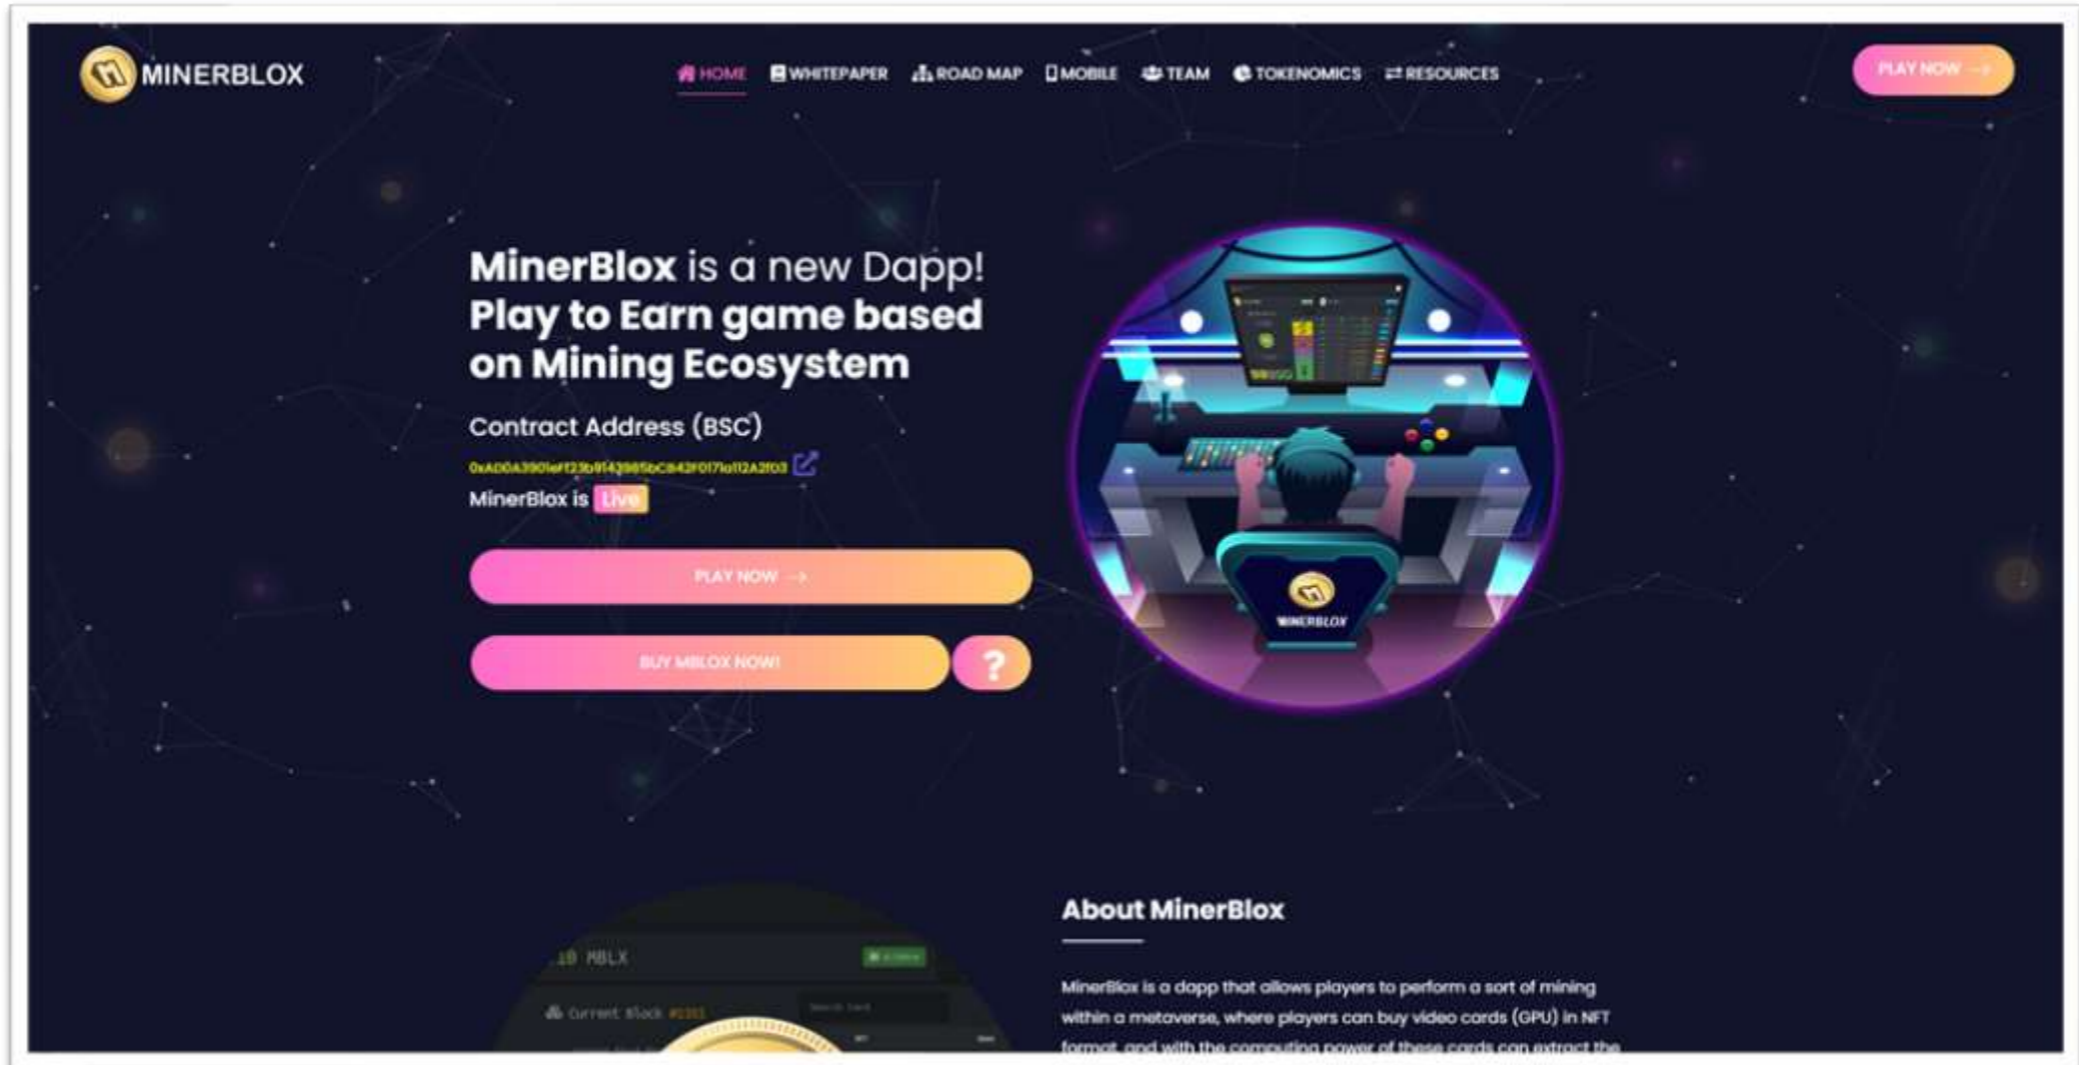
MINERBLOX

HOME WHITEPAPER ROAD MAP MOBILE TEAM TOKENOMICS RESOURCES

PLAY NOW →

**MinerBlox** is a new Dapp! **Play to Earn game based on Mining Ecosystem**

Contract Address (BSC)

0xA00A3901ef23b9f43985bC843F017a0112A2f03

MinerBlox is Live

PLAY NOW →

BUY MBLOX NOW!

?

MINERBLOX

18 MBLX

Current Block

About MinerBlox

MinerBlox is a dapp that allows players to perform a sort of mining within a metaverse, where players can buy video cards (GPU) in NFT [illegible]